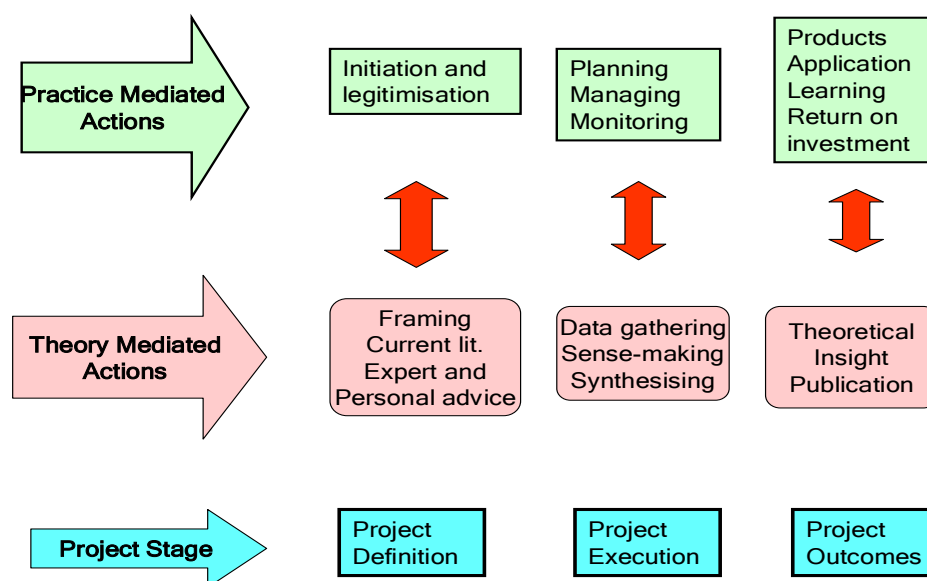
Practice Mediated Actions

Initiation and legitimisation

Planning
Managing
Monitoring

Products
Application
Learning
Return on investment

Theory Mediated Actions

Framing
Current lit.
Expert and
Personal advice

Data gathering
Sense-making
Synthesising

Theoretical
Insight
Publication

Project Stage

Project Definition

Project Execution

Project Outcomes